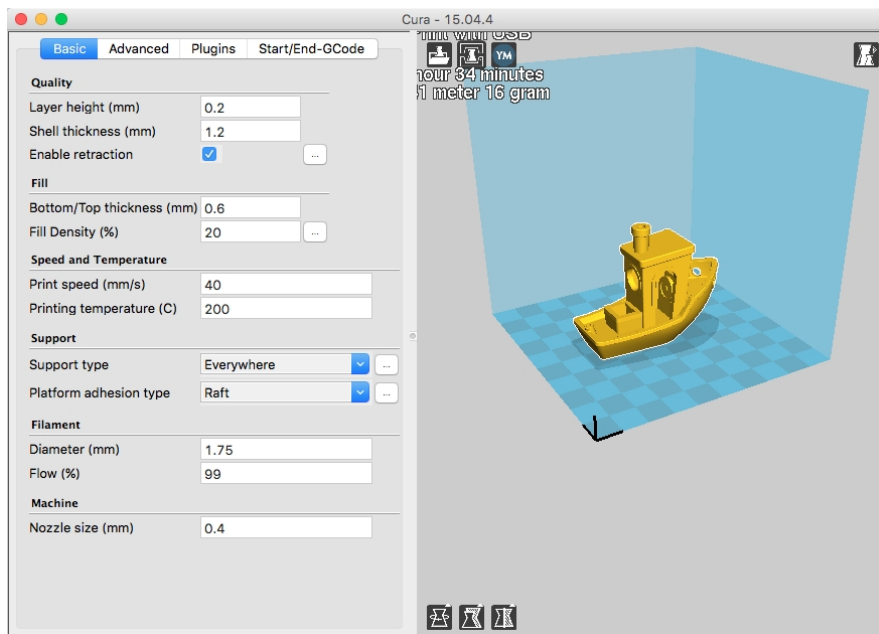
Cura - 15.04.4

Basic Advanced Plugins Start/End-GCode

Quality
Layer height (mm) 0.2
Shell thickness (mm) 1.2
Enable retraction ...

Fill
Bottom/Top thickness (mm) 0.6
Fill Density (%) 20 ...

Speed and Temperature
Print speed (mm/s) 40
Printing temperature (C) 200

Support
Support type Everywhere ...
Platform adhesion type Raft ...

Filament
Diameter (mm) 1.75
Flow (%) 99

Machine
Nozzle size (mm) 0.4

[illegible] with USB
YM
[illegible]hour 34 minutes
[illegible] meter 16 gram